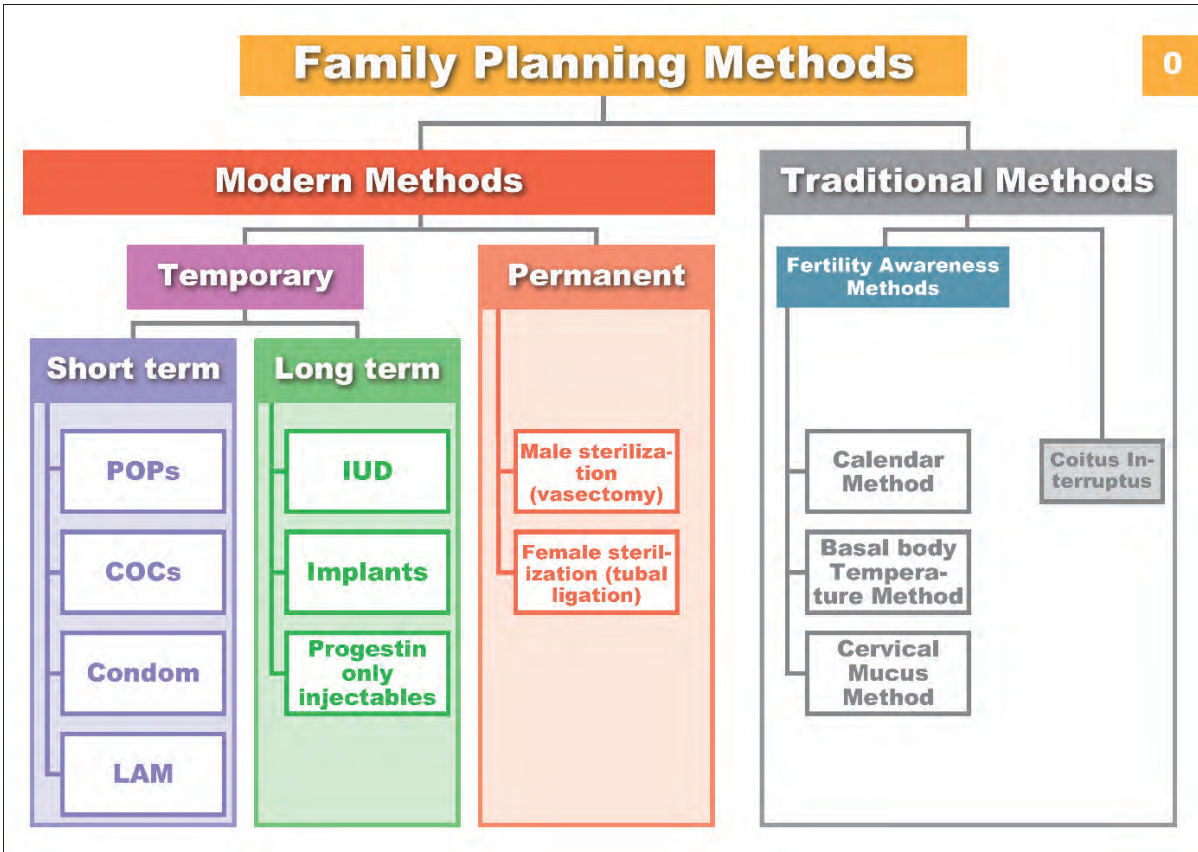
Family Planning Methods

0

Modern Methods

Traditional Methods

Temporary

Permanent

Fertility Awareness Methods

Short term

Long term

POPs

COCs

Condom

LAM

IUD

Implants

Progestin only injectables

Male sterilization (vasectomy)

Female sterilization (tubal ligation)

Calendar Method

Basal body Temperature Method

Cervical Mucus Method

Coitus Interruptus